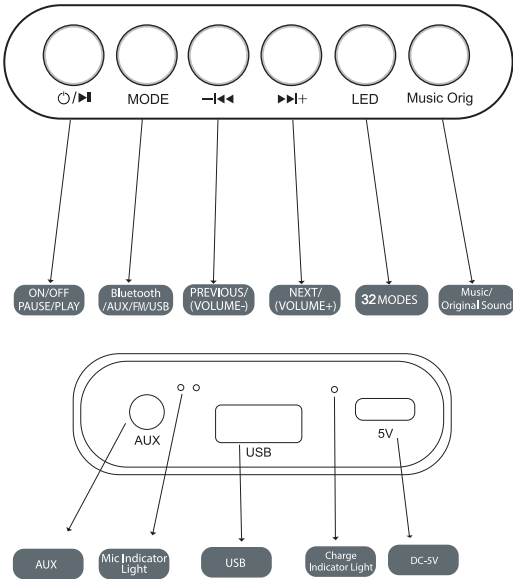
⏻/▶❙ MODE −❙◀◀ ▶▶❙+ LED Music Orig

ON/OFF PAUSE/PLAY

Bluetooth /AUX/FM/USB

PREVIOUS/ (VOLUME-)

NEXT/ (VOLUME+)

32 MODES

Music/ Original Sound

AUX

USB

5V

AUX

Mic Indicator Light

USB

Charge Indicator Light

DC-5V